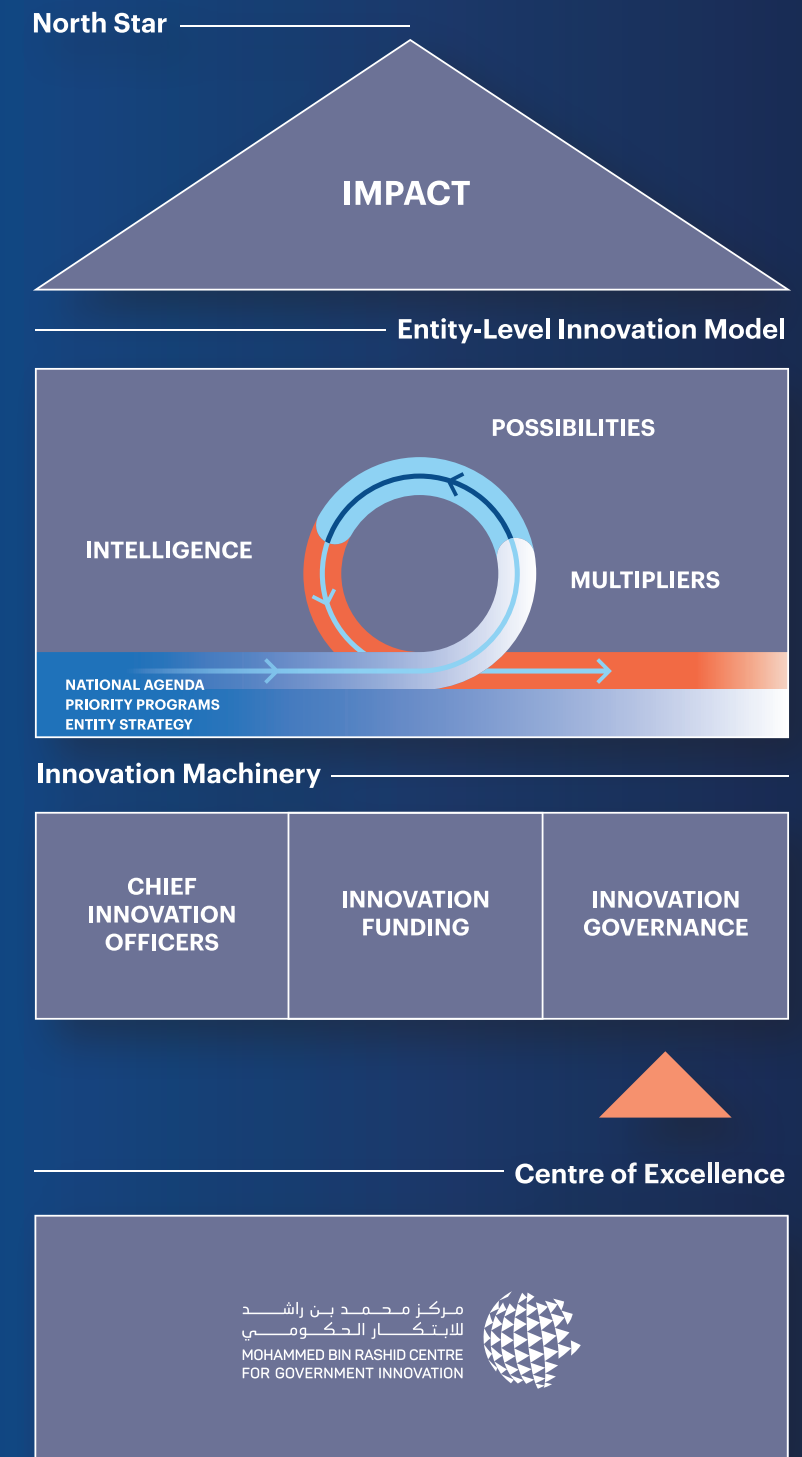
North Star

IMPACT

Entity-Level Innovation Model

POSSIBILITIES

INTELLIGENCE

MULTIPLIERS

NATIONAL AGENDA
PRIORITY PROGRAMS
ENTITY STRATEGY

Innovation Machinery

| CHIEF INNOVATION OFFICERS | INNOVATION FUNDING | INNOVATION GOVERNANCE |
|---|---|---|

Centre of Excellence

مركز محمد بن راشد للابتكار الحكومي
MOHAMMED BIN RASHID CENTRE FOR GOVERNMENT INNOVATION